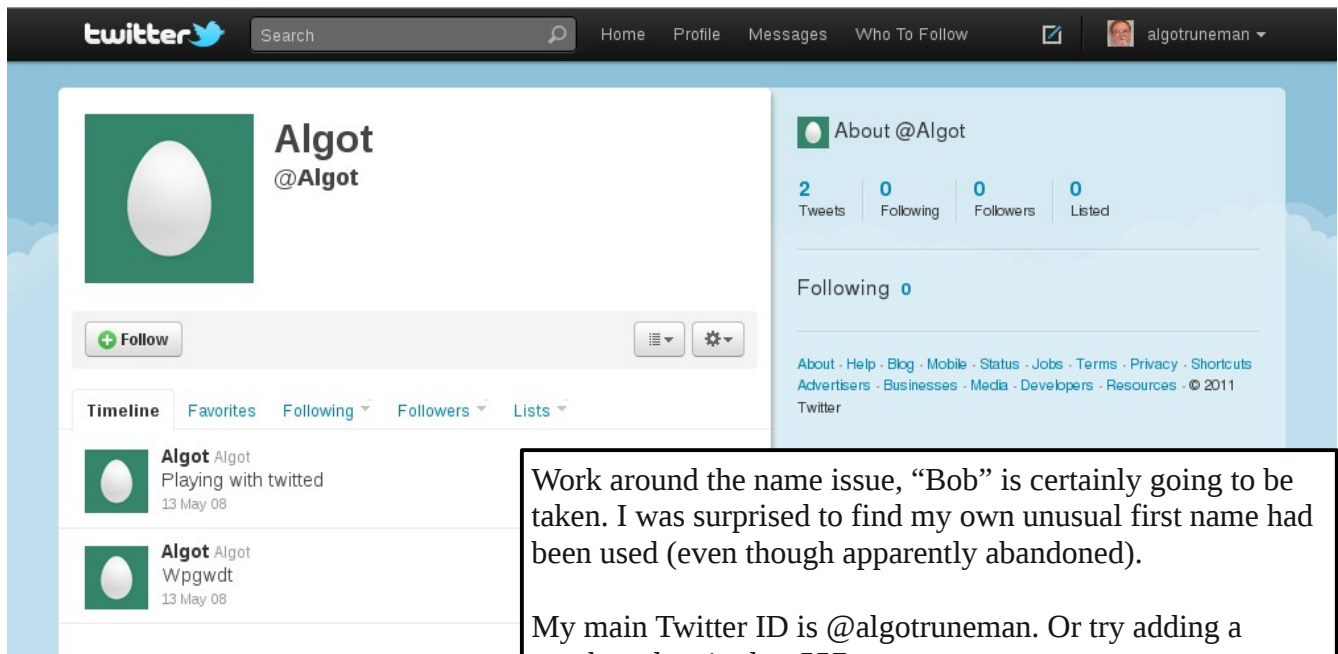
twitter Search Home Profile Messages Who To Follow algotruneman

Algot
@Algot

Follow

Timeline Favorites Following Followers Lists

Algot Algot
Playing with twitted
13 May 08

Algot Algot
Wpgwdt
13 May 08

About @Algot

2 Tweets | 0 Following | 0 Followers | 0 Listed

Following 0

About · Help · Blog · Mobile · Status · Jobs · Terms · Privacy · Shortcuts Advertisers · Businesses · Media · Developers · Resources · © 2011 Twitter

Work around the name issue, “Bob” is certainly going to be taken. I was surprised to find my own unusual first name had been used (even though apparently abandoned).

My main Twitter ID is @algotruneman. Or try adding a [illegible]